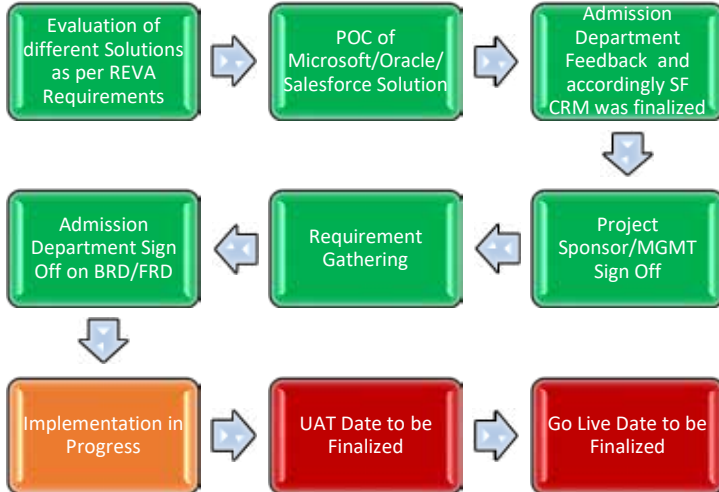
Evaluation of different Solutions as per REVA Requirements

POC of Microsoft/Oracle/ Salesforce Solution

Admission Department Feedback and accordingly SF CRM was finalized

Project Sponsor/MGMT Sign Off

Requirement Gathering

Admission Department Sign Off on BRD/FRD

Implementation in Progress

UAT Date to be Finalized

Go Live Date to be Finalized